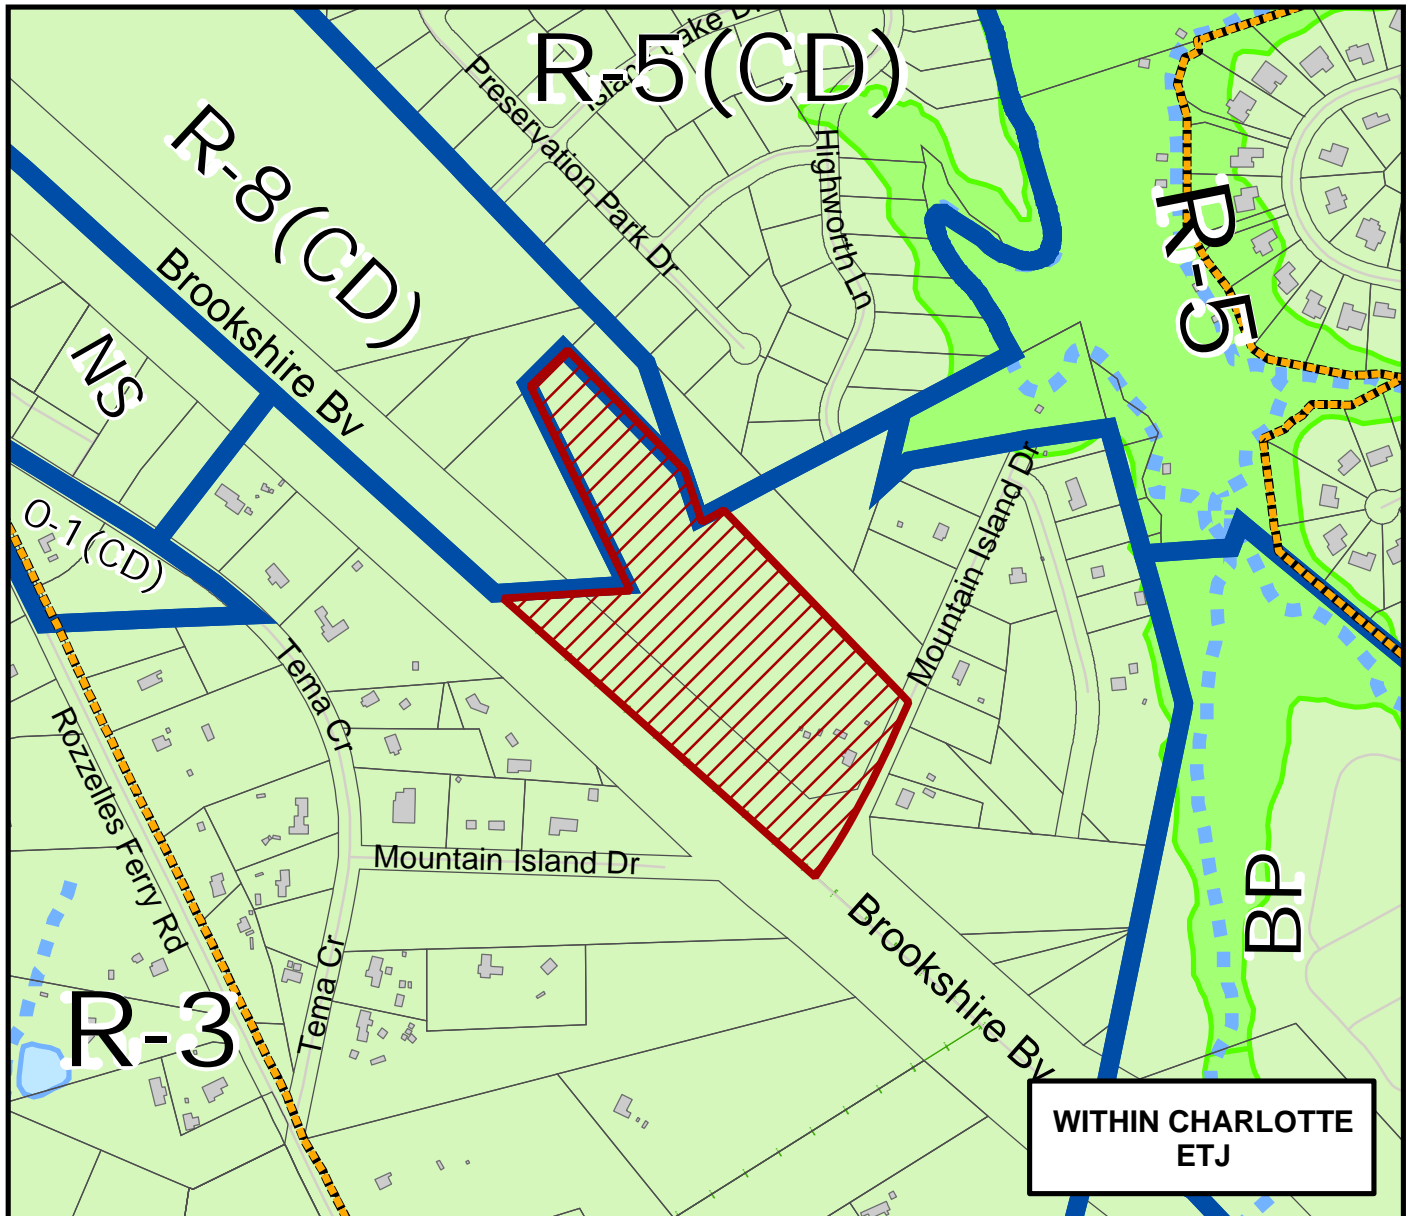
R-5(CD)

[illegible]ake Dr

Preservation Park Dr

Highworth Ln

R-8(CD)

Brookshire Bv

NS

R-5

O-1(CD)

Mountain Island Dr

Tema Cr

Rozzelles Ferry Rd

Mountain Island Dr

Brookshire Bv

BP

Tema Cr

R-3

WITHIN CHARLOTTE ETJ